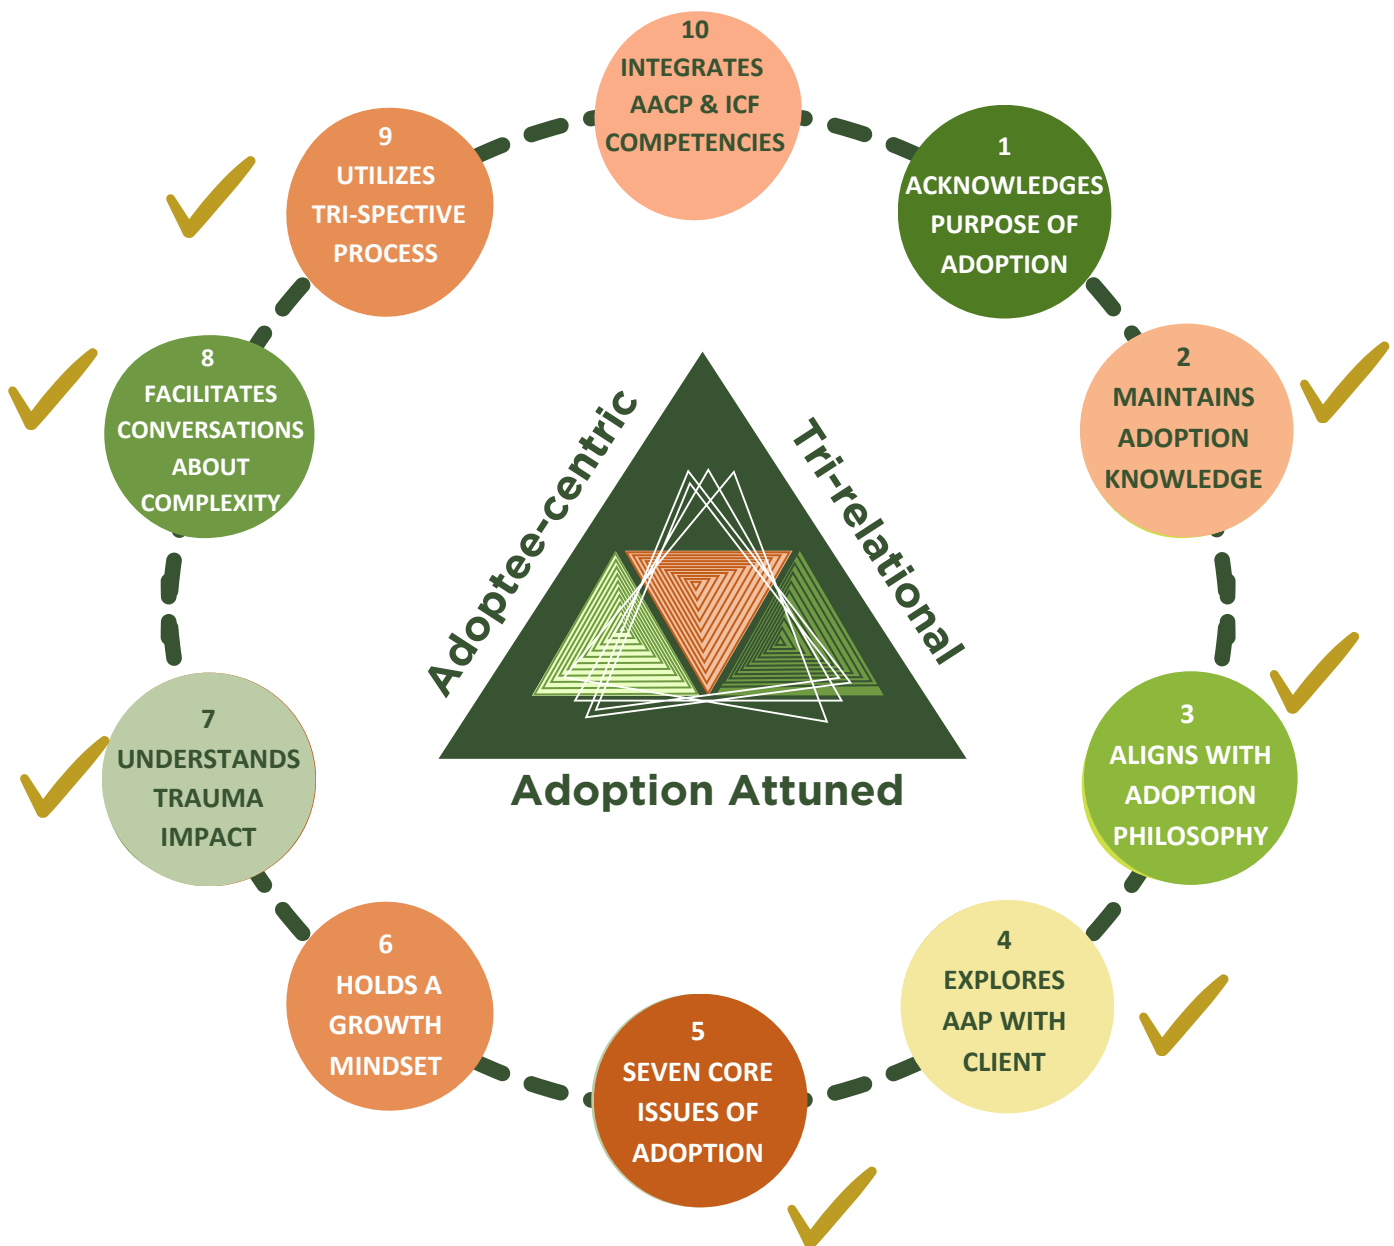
10
INTEGRATES
AACP & ICF
COMPETENCIES

1
ACKNOWLEDGES
PURPOSE OF
ADOPTION

2
MAINTAINS
ADOPTION
KNOWLEDGE

3
ALIGNS WITH
ADOPTION
PHILOSOPHY

4
EXPLORES
AAP WITH
CLIENT

5
SEVEN CORE
ISSUES OF
ADOPTION

6
HOLDS A
GROWTH
MINDSET

7
UNDERSTANDS
TRAUMA
IMPACT

8
FACILITATES
CONVERSATIONS
ABOUT
COMPLEXITY

9
UTILIZES
TRI-SPECTIVE
PROCESS

Adoptee-centric

Tri-relational

Adoption Attuned